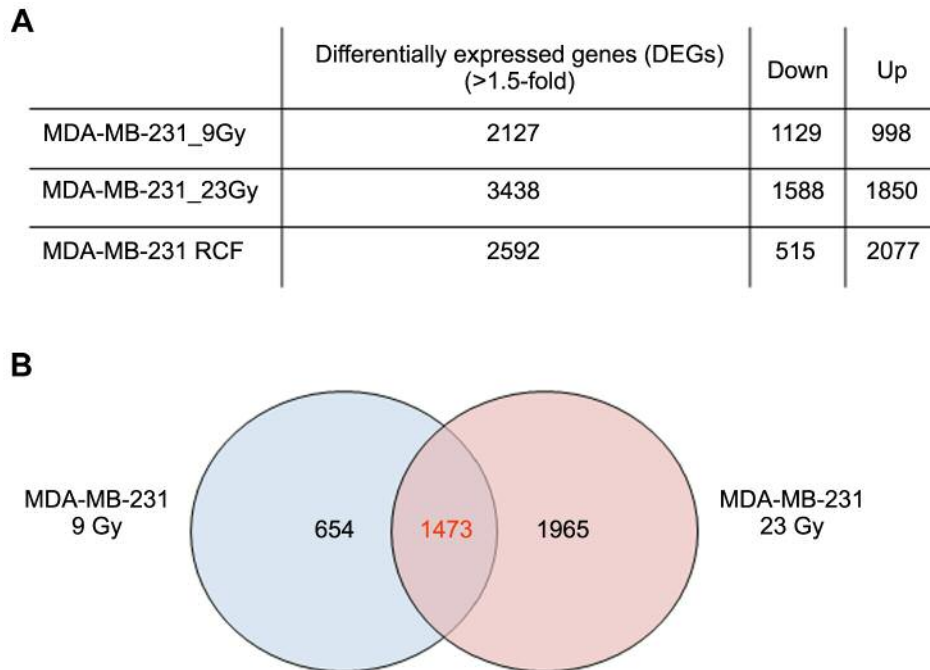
A

| | Differentially expressed genes (DEGs) (>1.5-fold) | Down | Up |
|---|---|---|---|
| MDA-MB-231_9Gy | 2127 | 1129 | 998 |
| MDA-MB-231_23Gy | 3438 | 1588 | 1850 |
| MDA-MB-231 RCF | 2592 | 515 | 2077 |

B

MDA-MB-231 9 Gy

654

1473

1965

MDA-MB-231 23 Gy